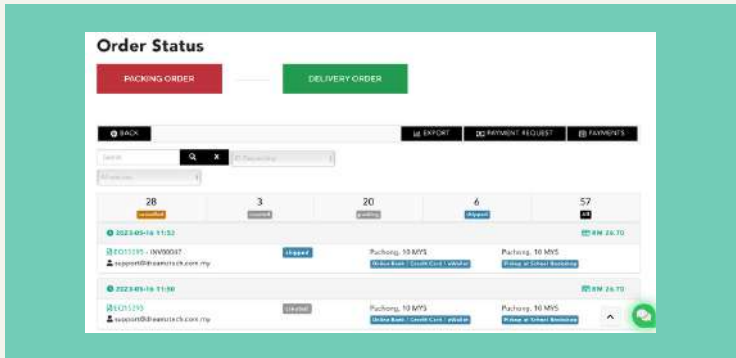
Order Status

PACKING ORDER

DELIVERY ORDER

BACK

EXPORT

PAYMENT REQUEST

PAYMENTS

Search

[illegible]

All status

| 28 | 3 | 20 | 6 | 57 |
|---|---|---|---|---|
| cancelled | created | pending | shipped | All |

2023-05-16 11:53

RM 26.70

EO15295 - INV00037

support@dreamstech.com.my

shipped

Puchong, 10 MYS

Online Bank / Credit Card / eWallet

Puchong, 10 MYS

Pickup at School Bookshop

2023-05-16 11:50

RM 26.70

EO15293

support@dreamstech.com.my

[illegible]

Puchong, 10 MYS

Online Bank / Credit Card / eWallet

Puchong, 10 MYS

Pickup at School Bookshop